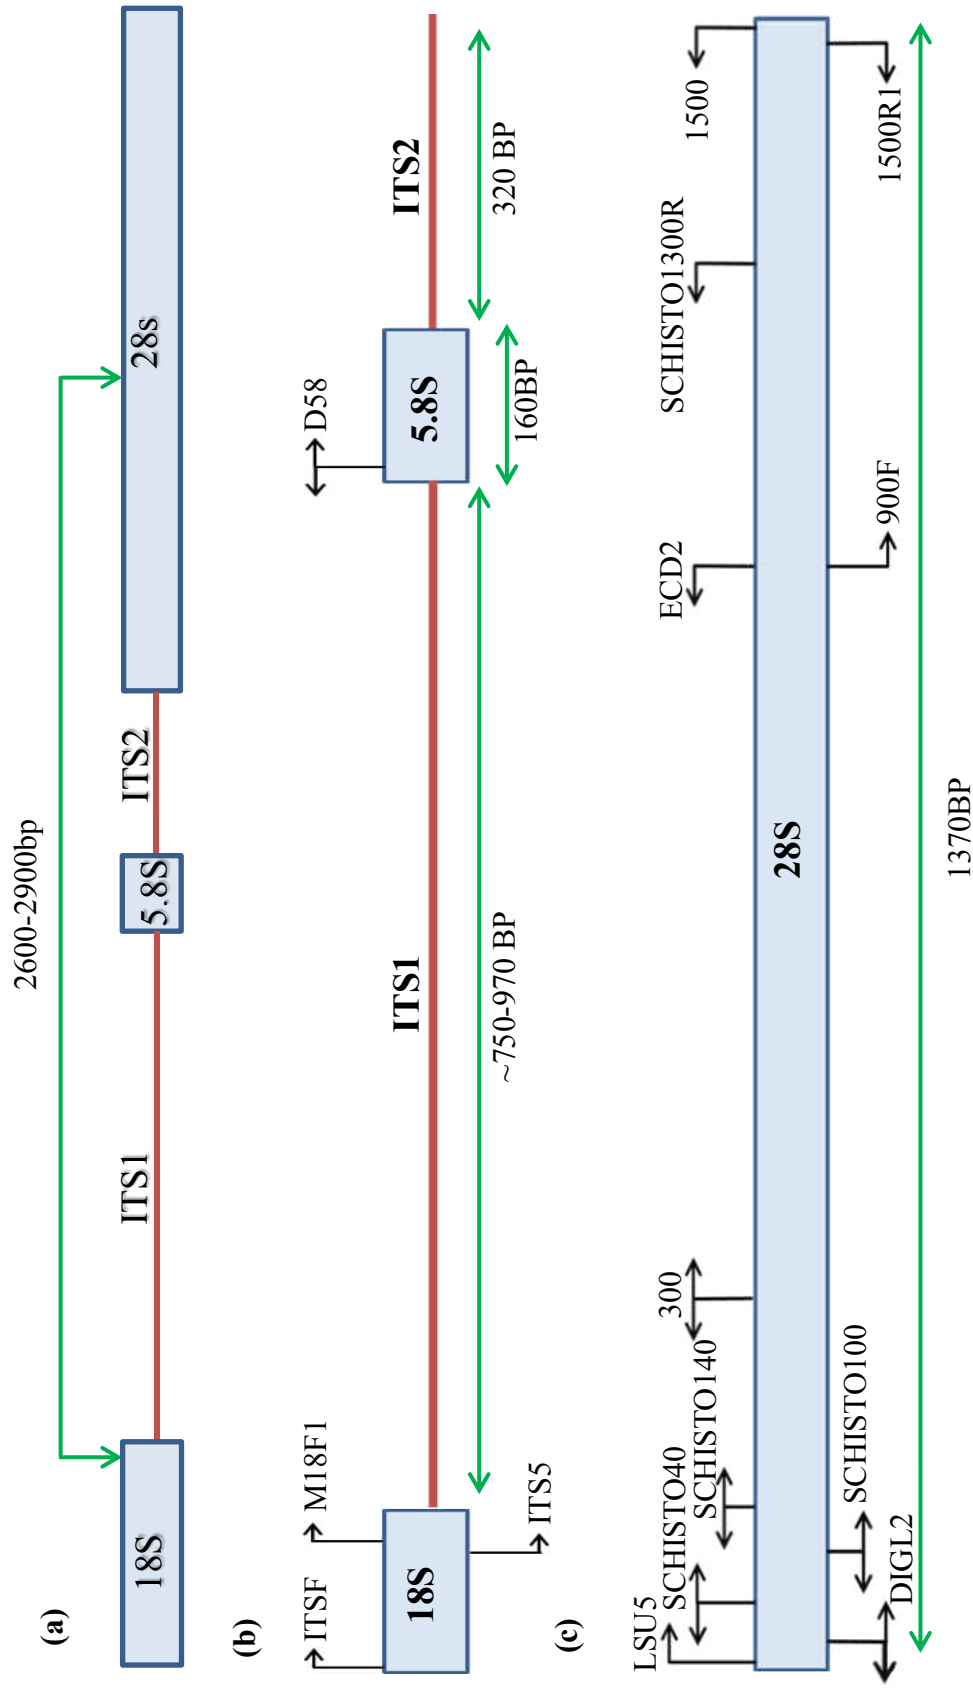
(a)
18S
ITS1
5.8S
ITS2
28s
2600-2900bp

(b)
ITSF
M18F1
18S
ITS5
ITS1
~750-970 BP
D58
5.8S
160BP
ITS2
320 BP

(c)
LSU5
SCHISTO40
SCHISTO140
300
DIGL2
SCHISTO100
28S
1370BP
ECD2
900F
SCHISTO1300R
1500
1500R1